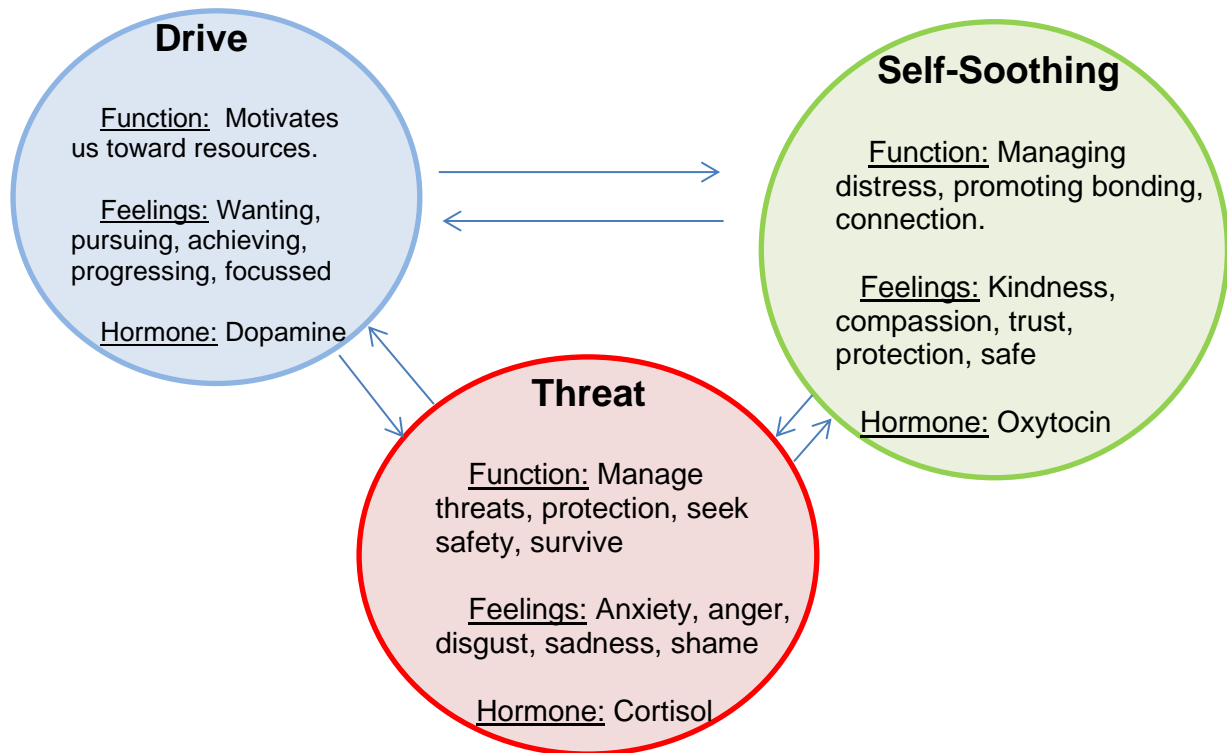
Drive

Function: Motivates us toward resources.

Feelings: Wanting, pursuing, achieving, progressing, focussed

Hormone: Dopamine

Self-Soothing

Function: Managing distress, promoting bonding, connection.

Feelings: Kindness, compassion, trust, protection, safe

Hormone: Oxytocin

Threat

Function: Manage threats, protection, seek safety, survive

Feelings: Anxiety, anger, disgust, sadness, shame

Hormone: Cortisol